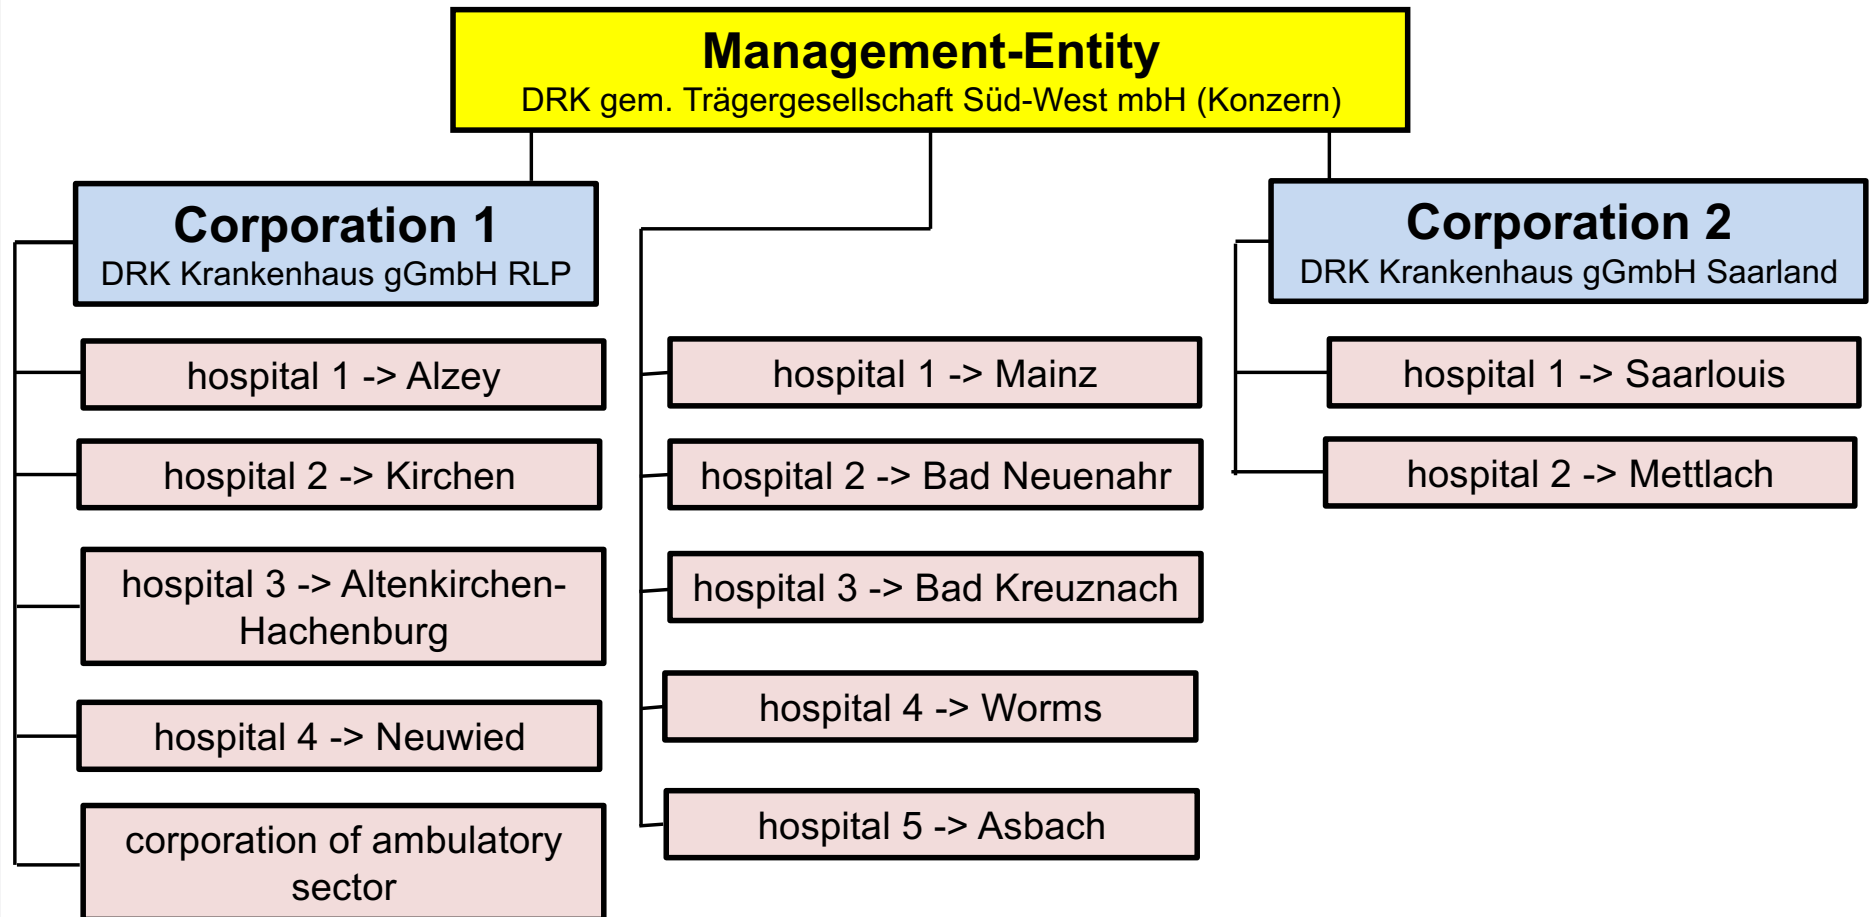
Management-Entity
DRK gem. Trägergesellschaft Süd-West mbH (Konzern)

Corporation 1
DRK Krankenhaus gGmbH RLP

hospital 1 -> Alzey

hospital 2 -> Kirchen

hospital 3 -> Altenkirchen-Hachenburg

hospital 4 -> Neuwied

corporation of ambulatory sector

hospital 1 -> Mainz

hospital 2 -> Bad Neuenahr

hospital 3 -> Bad Kreuznach

hospital 4 -> Worms

hospital 5 -> Asbach

Corporation 2
DRK Krankenhaus gGmbH Saarland

hospital 1 -> Saarlouis

hospital 2 -> Mettlach